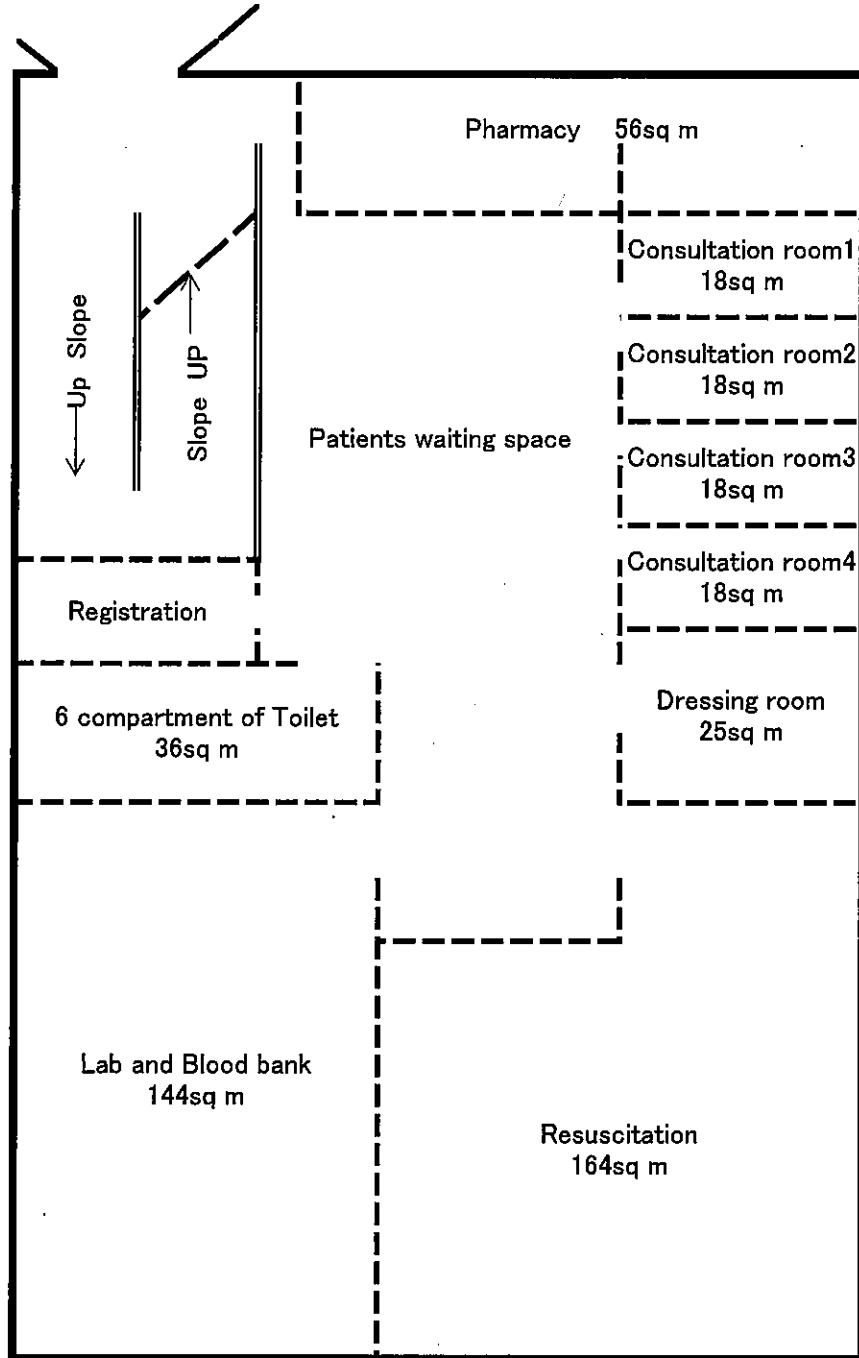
Pharmacy 56sq m

Consultation room1
18sq m

Consultation room2
18sq m

Consultation room3
18sq m

Consultation room4
18sq m

Up Slope

Slope UP

Patients waiting space

Registration

6 compartment of Toilet
36sq m

Dressing room
25sq m

Lab and Blood bank
144sq m

Resuscitation
164sq m